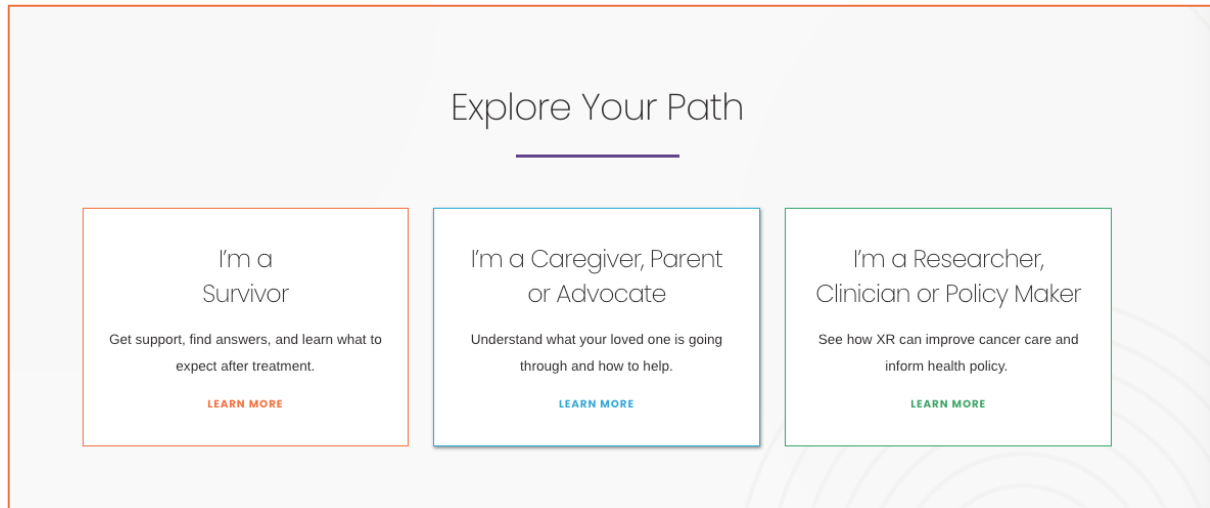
Explore Your Path

I'm a Survivor

Get support, find answers, and learn what to expect after treatment.

LEARN MORE

I'm a Caregiver, Parent or Advocate

Understand what your loved one is going through and how to help.

LEARN MORE

I'm a Researcher, Clinician or Policy Maker

See how XR can improve cancer care and inform health policy.

LEARN MORE